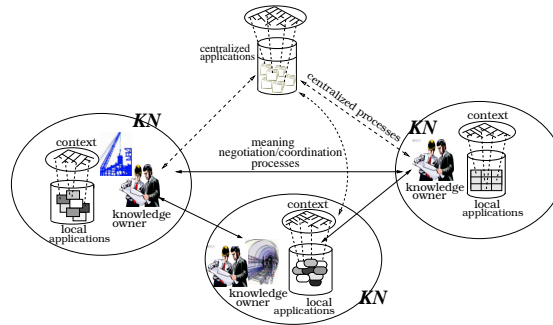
centralized applications

centralized processes

KN

KN

context

context

meaning negotiation/coordination processes

local applications

knowledge owner

knowledge owner

local applications

context

knowledge owner

local applications

KN